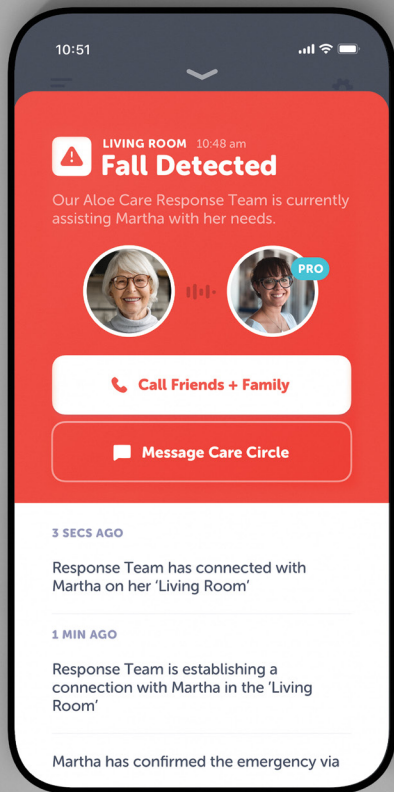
10:51

LIVING ROOM 10:48 am
Fall Detected

Our Aloe Care Response Team is currently assisting Martha with her needs.

PRO

Call Friends + Family

Message Care Circle

3 SECS AGO

Response Team has connected with Martha on her 'Living Room'

1 MIN AGO

Response Team is establishing a connection with Martha in the 'Living Room'

Martha has confirmed the emergency via